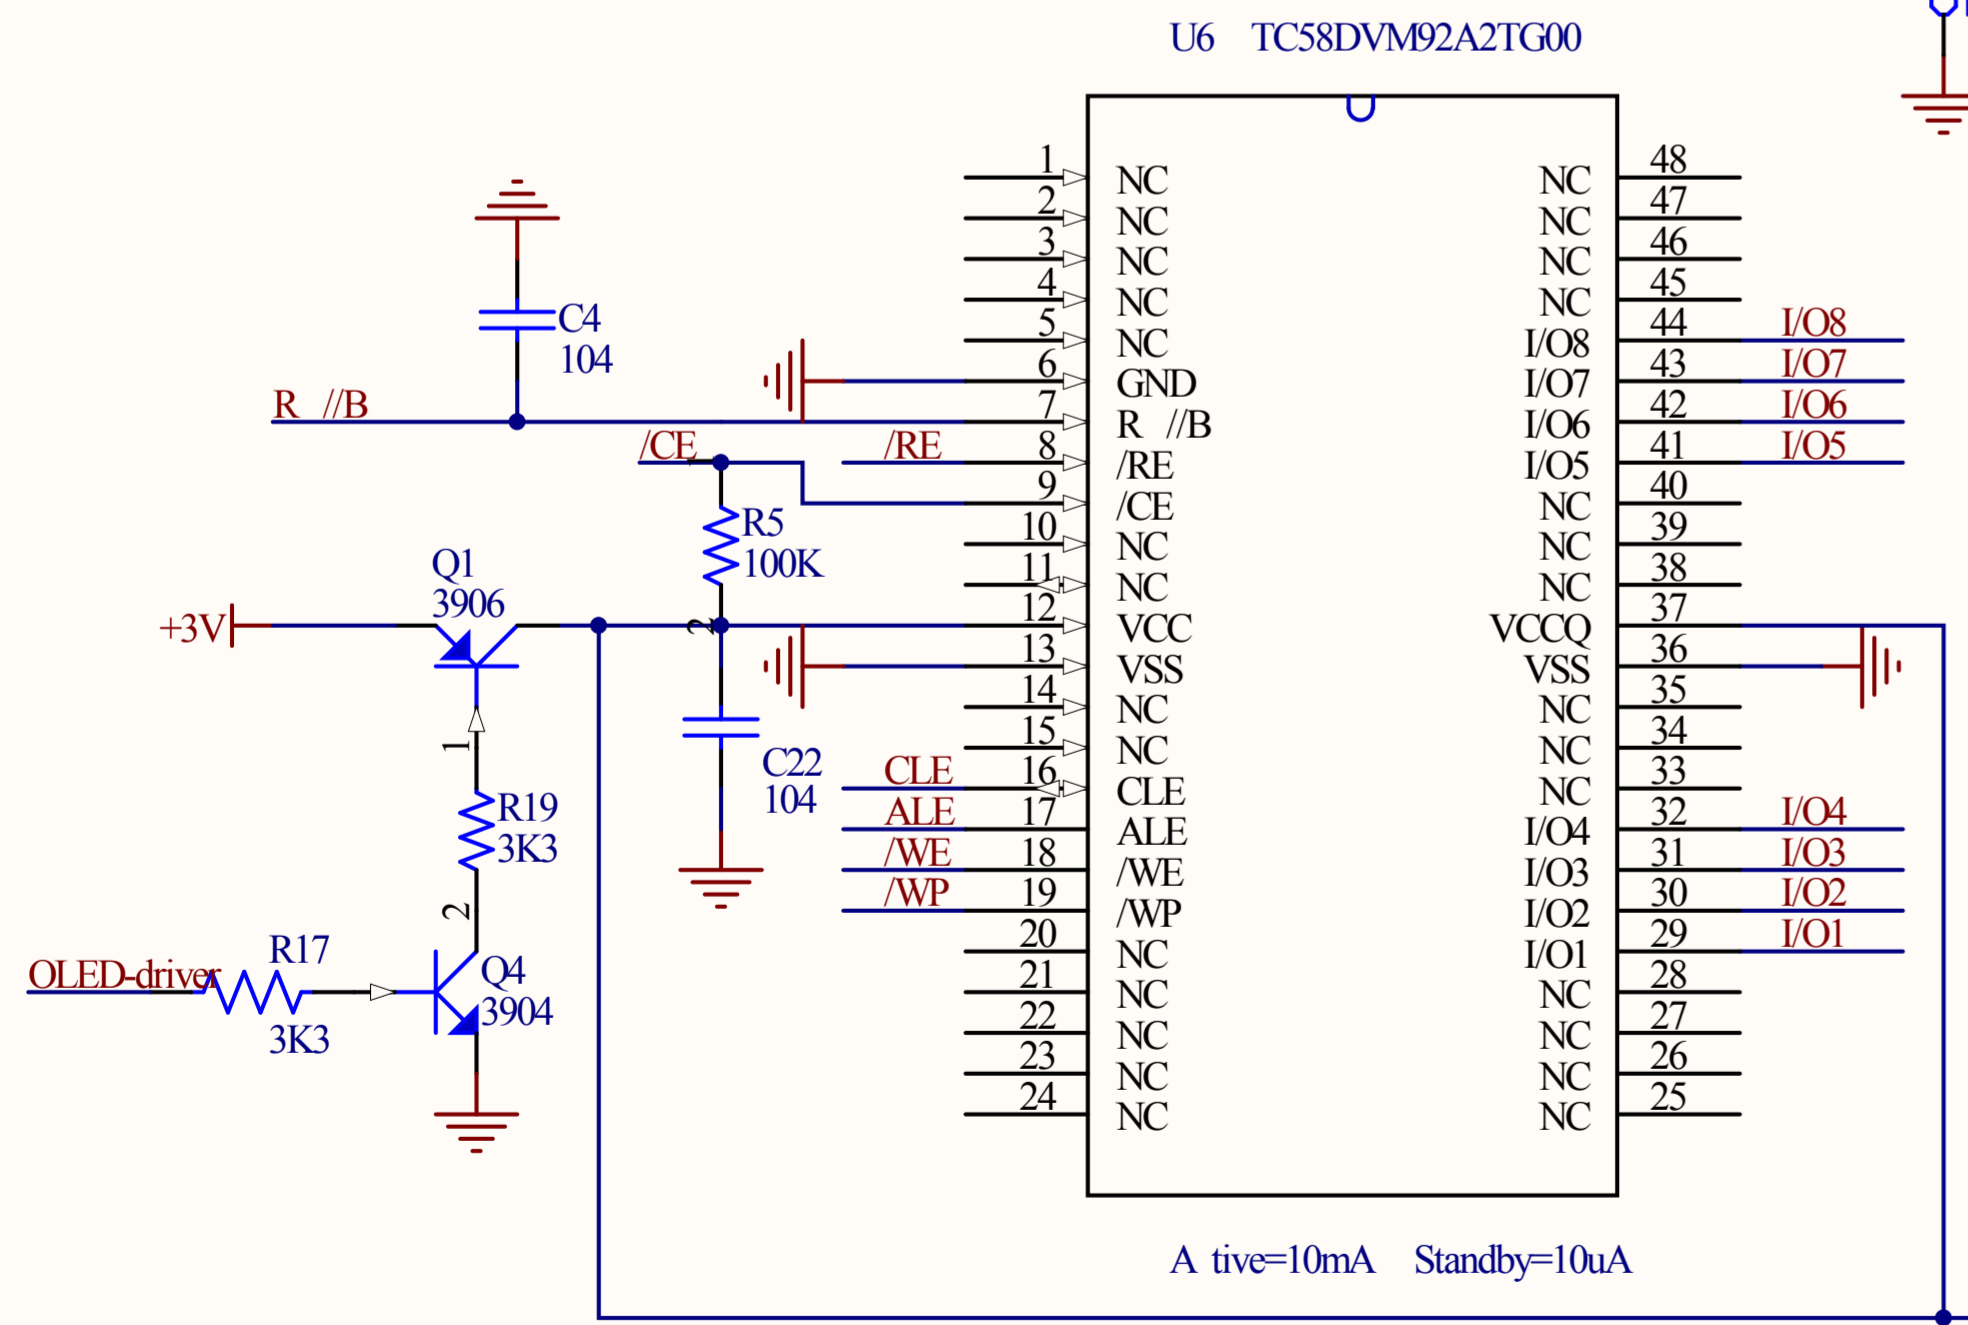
U6 TC58DVM92A2TG00

C4
104

R //B

/CE

/RE

R5
100K

Q1
3906

+3V

2

1

R19
3K3

2

C22
104

CLE
ALE
/WE
/WP

OLED-driver

R17
3K3

Q4
3904

| 1 | NC | NC | 48 |
|---|---|---|---|
| 2 | NC | NC | 47 |
| 3 | NC | NC | 46 |
| 4 | NC | NC | 45 |
| 5 | NC | I/O8 | 44 |
| 6 | GND | I/O7 | 43 |
| 7 | R //B | I/O6 | 42 |
| 8 | /RE | I/O5 | 41 |
| 9 | /CE | NC | 40 |
| 10 | NC | NC | 39 |
| 11 | NC | NC | 38 |
| 12 | VCC | VCCQ | 37 |
| 13 | VSS | VSS | 36 |
| 14 | NC | NC | 35 |
| 15 | NC | NC | 34 |
| 16 | CLE | NC | 33 |
| 17 | ALE | I/O4 | 32 |
| 18 | /WE | I/O3 | 31 |
| 19 | /WP | I/O2 | 30 |
| 20 | NC | I/O1 | 29 |
| 21 | NC | NC | 28 |
| 22 | NC | NC | 27 |
| 23 | NC | NC | 26 |
| 24 | NC | NC | 25 |

I/O8
I/O7
I/O6
I/O5

I/O4
I/O3
I/O2
I/O1

A tive=10mA Standby=10uA